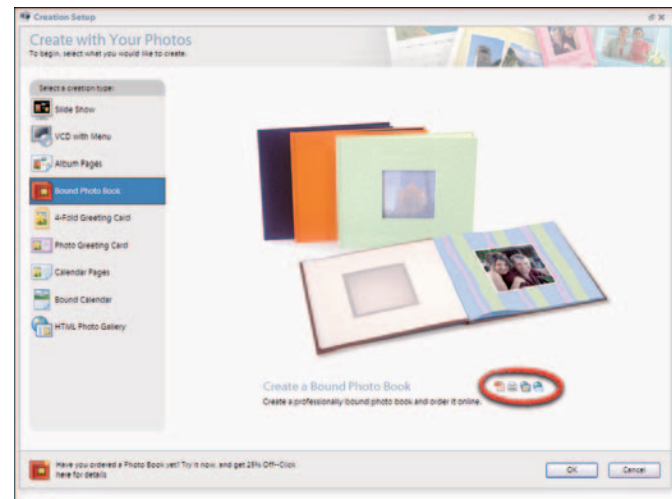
Creation Setup

Create with Your Photos
To begin, select what you would like to create.

Select a creation type:
Slide Show
VCD with Menu
Album Pages
Bound Photo Book
4-Fold Greeting Card
Photo Greeting Card
Calendar Pages
Bound Calendar
HTML Photo Gallery

Create a Bound Photo Book
Create a professionally bound photo book and order it online.

Have you ordered a Photo Book yet? Try it now, and get 25% Off–Click here for details

OK
Cancel